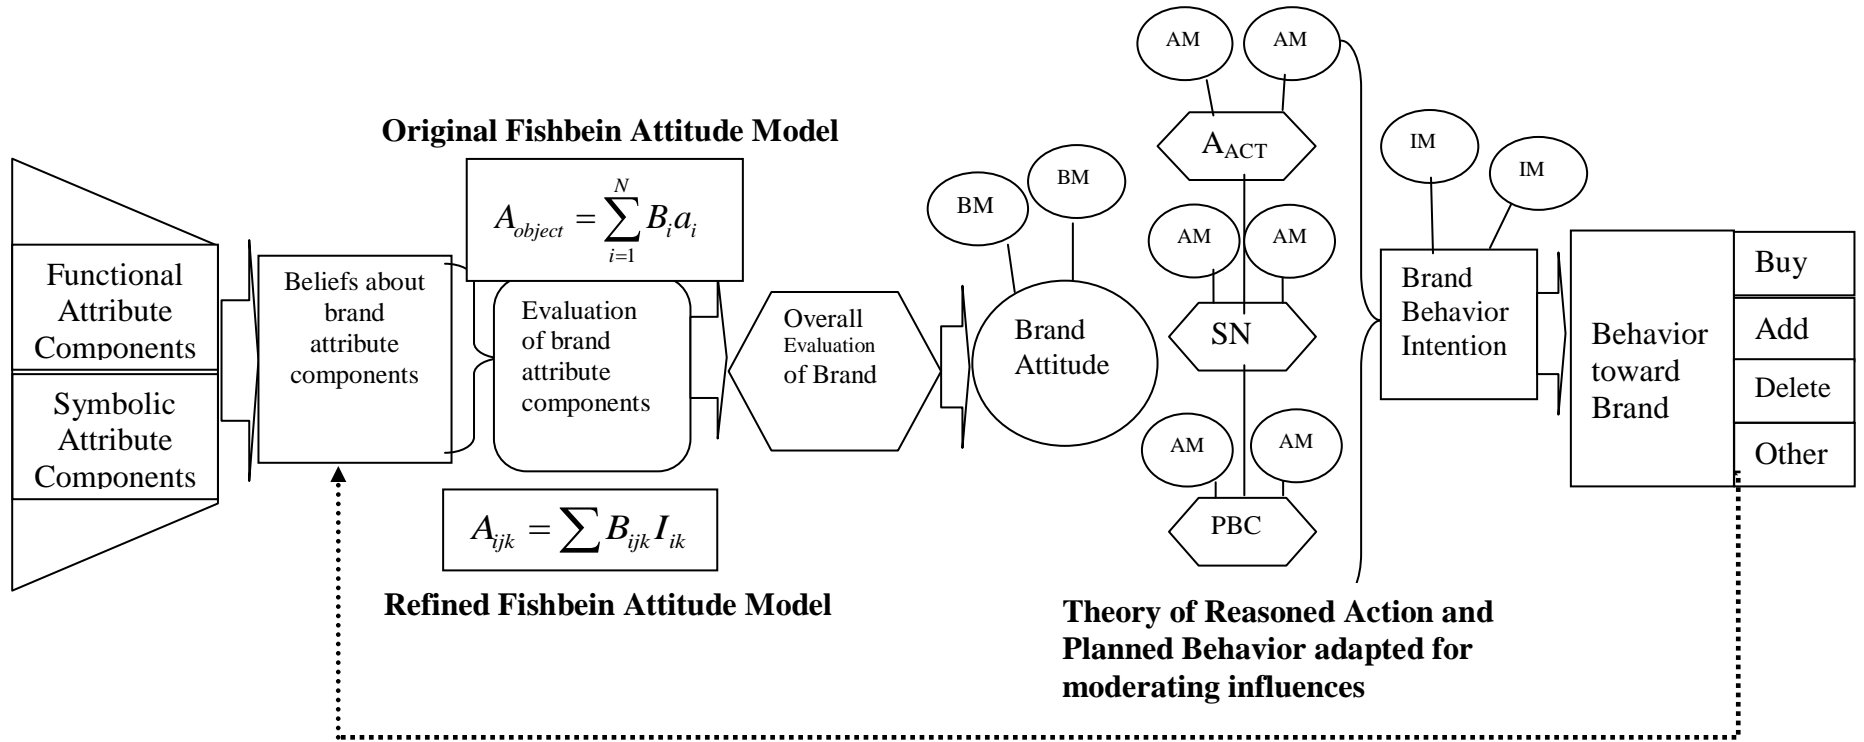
AM

AM

Original Fishbein Attitude Model

$A_{ACT}$

IM

IM

BM

BM

$A_{object} = \sum_{i=1}^{N} B_i a_i$

AM

AM

Functional Attribute Components

Symbolic Attribute Components

Beliefs about brand attribute components

Evaluation of brand attribute components

Overall Evaluation of Brand

Brand Attitude

SN

Brand Behavior Intention

Behavior toward Brand

Buy

Add

Delete

Other

AM

AM

PBC

$A_{ijk} = \sum B_{ijk} I_{ik}$

Refined Fishbein Attitude Model

Theory of Reasoned Action and Planned Behavior adapted for moderating influences